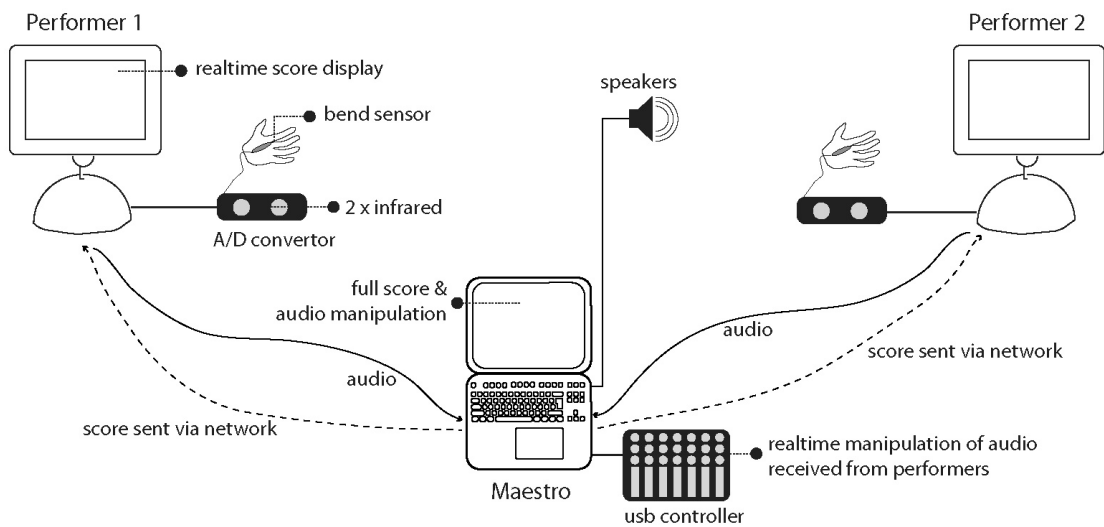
Performer 1

realtime score display

bend sensor

2 x infrared

A/D convertor

speakers

Performer 2

full score & audio manipulation

audio

score sent via network

audio

score sent via network

realtime manipulation of audio received from performers

Maestro

usb controller